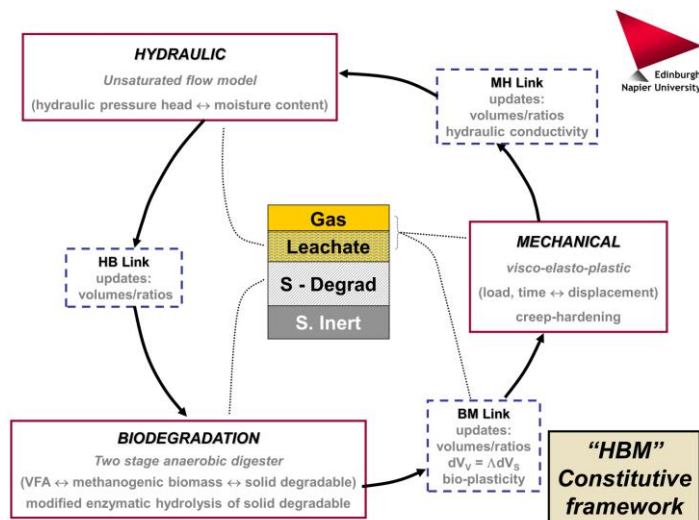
Edinburgh Napier University

HYDRAULIC
Unsaturated flow model
(hydraulic pressure head ↔ moisture content)

MH Link
updates:
volumes/ratios
hydraulic conductivity

Gas
Leachate
S - Degrad
S. Inert

HB Link
updates:
volumes/ratios

MECHANICAL
visco-elasto-plastic
(load, time ↔ displacement)
creep-hardening

BM Link
updates:
volumes/ratios
$dV_V = \Lambda dV_S$
bio-plasticity

BIODEGRADATION
Two stage anaerobic digester
(VFA ↔ methanogenic biomass ↔ solid degradable)
modified enzymatic hydrolysis of solid degradable

"HBM"
Constitutive
framework